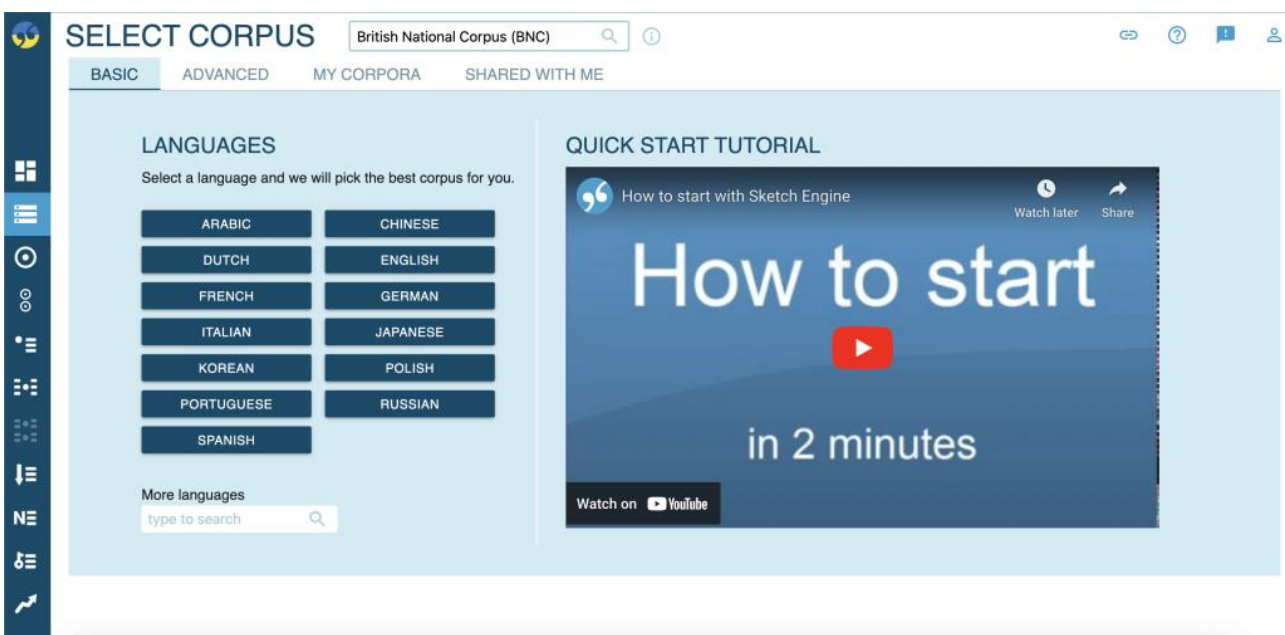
SELECT CORPUS British National Corpus (BNC)

BASIC ADVANCED MY CORPORA SHARED WITH ME

LANGUAGES

Select a language and we will pick the best corpus for you.

ARABIC CHINESE
DUTCH ENGLISH
FRENCH GERMAN
ITALIAN JAPANESE
KOREAN POLISH
PORTUGUESE RUSSIAN
SPANISH

More languages

type to search

QUICK START TUTORIAL

How to start with Sketch Engine

Watch later Share

How to start

in 2 minutes

Watch on YouTube

NE